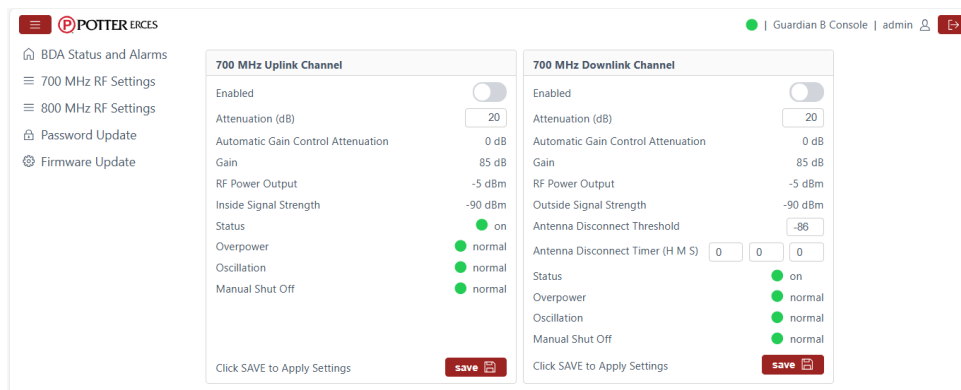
POTTER ERCES

| Guardian B Console | admin

BDA Status and Alarms
700 MHz RF Settings
800 MHz RF Settings
Password Update
Firmware Update

700 MHz Uplink Channel

| | |
|---|---|
| Enabled | |
| Attenuation (dB) | 20 |
| Automatic Gain Control Attenuation | 0 dB |
| Gain | 85 dB |
| RF Power Output | -5 dBm |
| Inside Signal Strength | -90 dBm |
| Status | on |
| Overpower | normal |
| Oscillation | normal |
| Manual Shut Off | normal |

Click SAVE to Apply Settings
save

700 MHz Downlink Channel

| | |
|---|---|
| Enabled | |
| Attenuation (dB) | 20 |
| Automatic Gain Control Attenuation | 0 dB |
| Gain | 85 dB |
| RF Power Output | -5 dBm |
| Outside Signal Strength | -90 dBm |
| Antenna Disconnect Threshold | -86 |
| Antenna Disconnect Timer (H M S) | 0 0 0 |
| Status | on |
| Overpower | normal |
| Oscillation | normal |
| Manual Shut Off | normal |

Click SAVE to Apply Settings
save